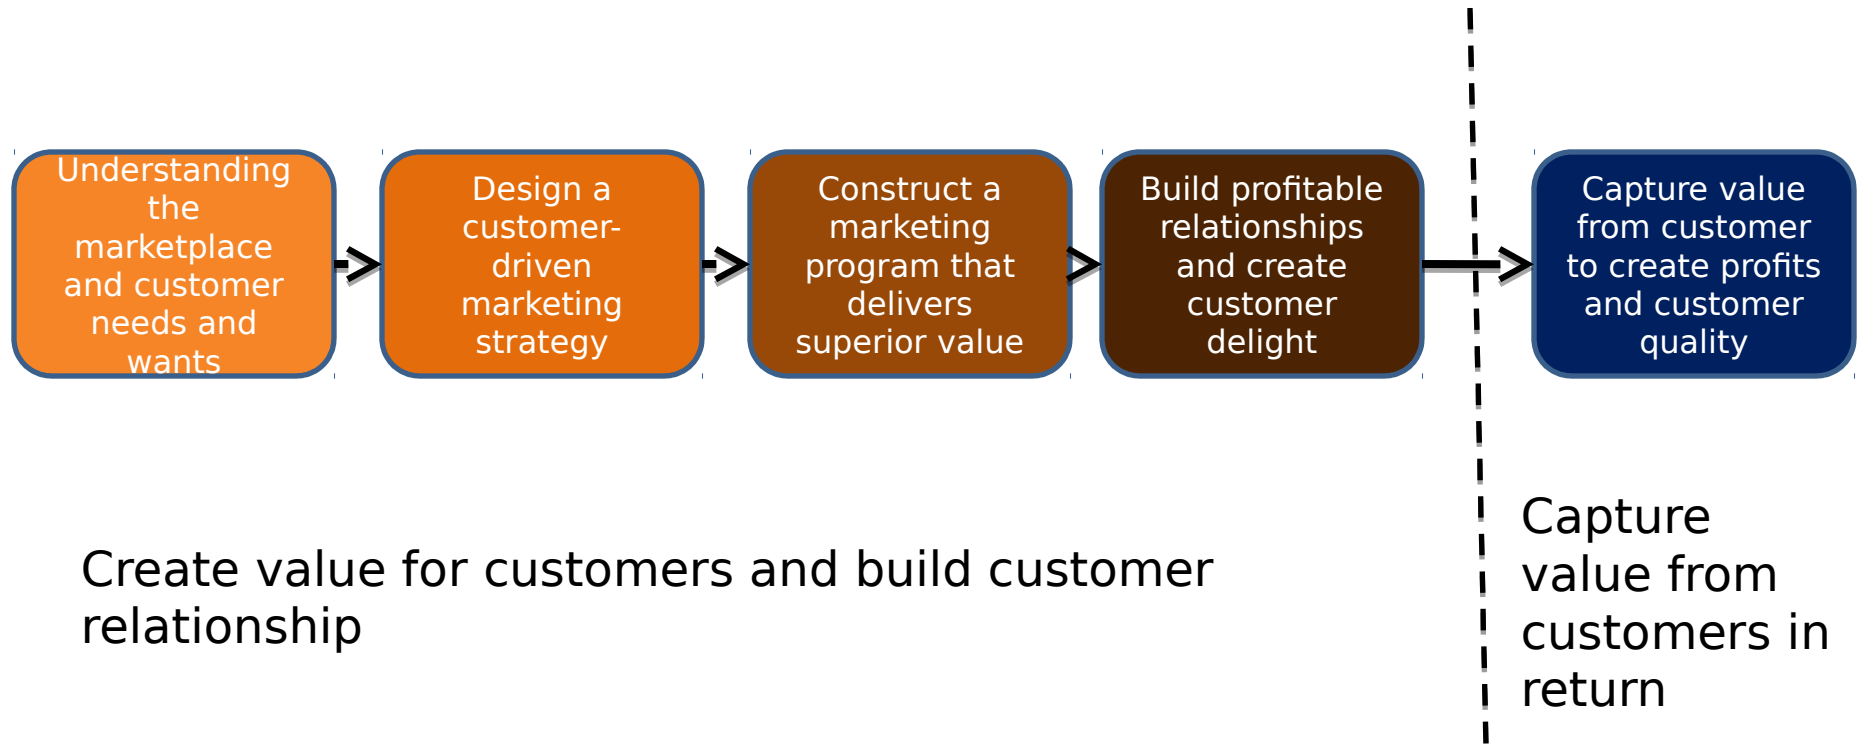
Understanding the marketplace and customer needs and wants

Design a customer-driven marketing strategy

Construct a marketing program that delivers superior value

Build profitable relationships and create customer delight

Capture value from customer to create profits and customer quality

Create value for customers and build customer relationship

Capture value from customers in return